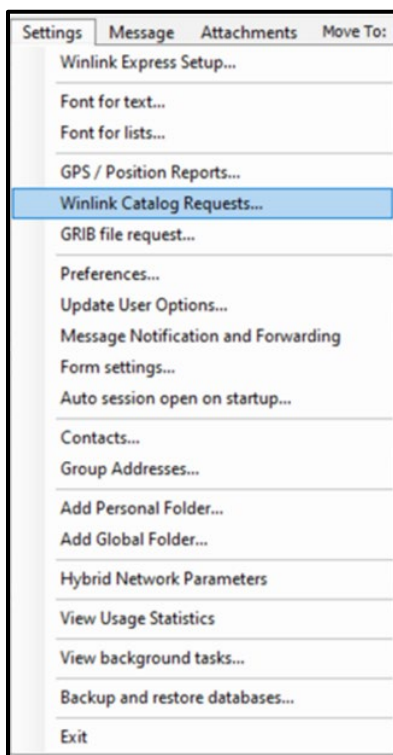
Settings Message Attachments Move To:

Winlink Express Setup...

Font for text...
Font for lists...

GPS / Position Reports...
Winlink Catalog Requests...
GRIB file request...

Preferences...
Update User Options...
Message Notification and Forwarding
Form settings...
Auto session open on startup...

Contacts...
Group Addresses...

Add Personal Folder...
Add Global Folder...

Hybrid Network Parameters

View Usage Statistics

View background tasks...

Backup and restore databases...

Exit